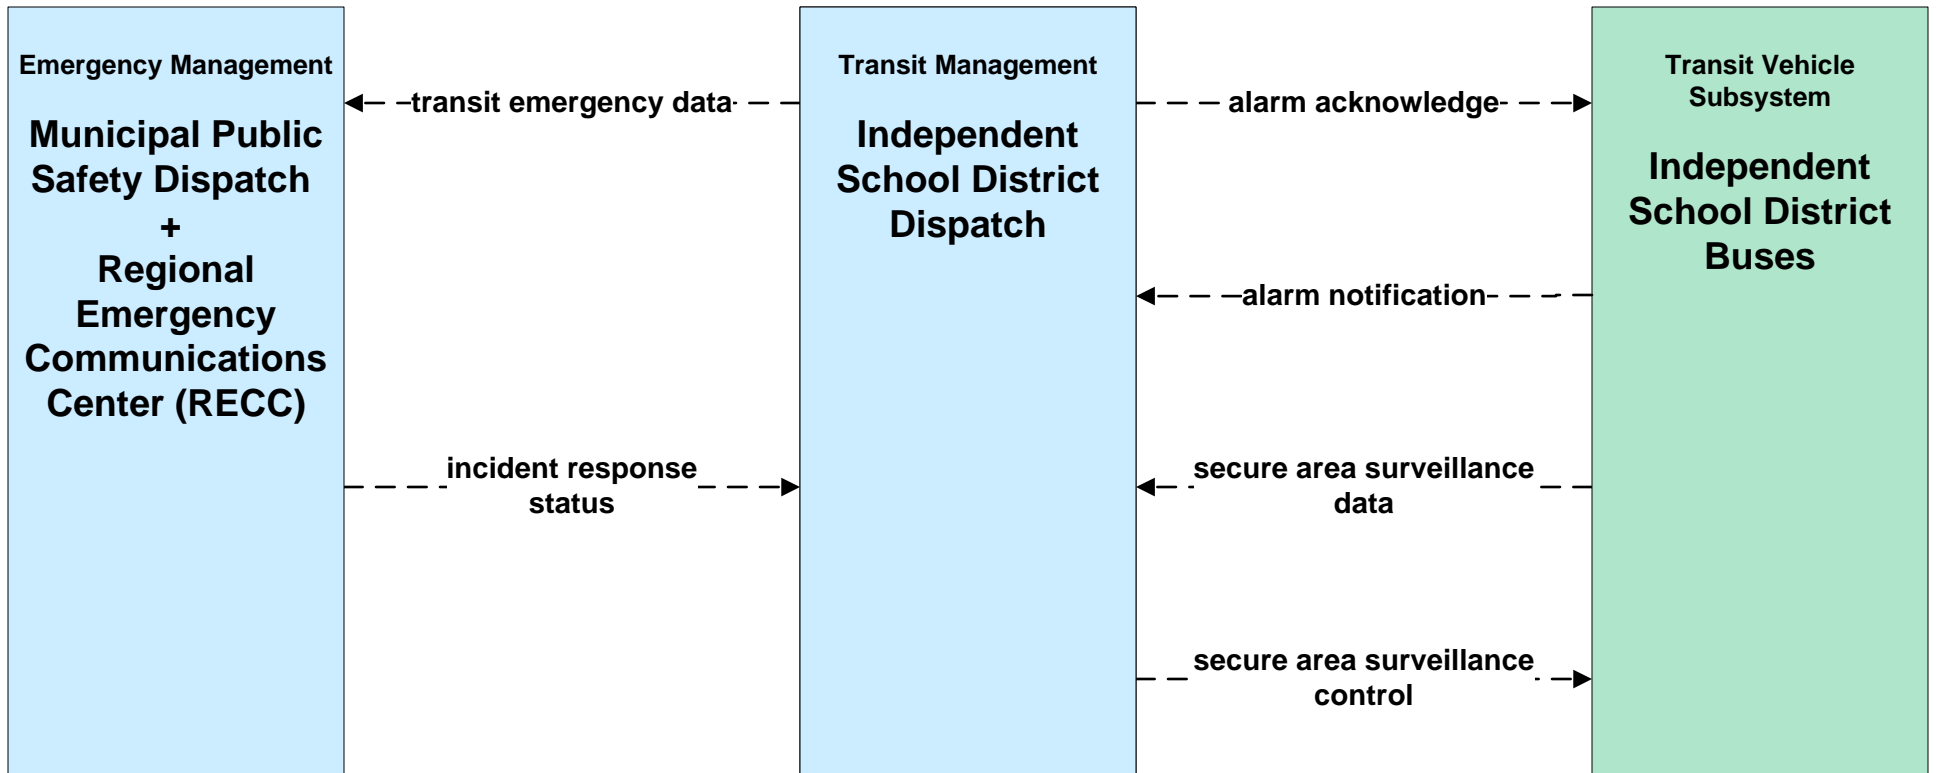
Emergency Management

Municipal Public Safety Dispatch + Regional Emergency Communications Center (RECC)

transit emergency data

Transit Management

Independent School District Dispatch

alarm acknowledge

Transit Vehicle Subsystem

Independent School District Buses

alarm notification

incident response status

secure area surveillance data

secure area surveillance control